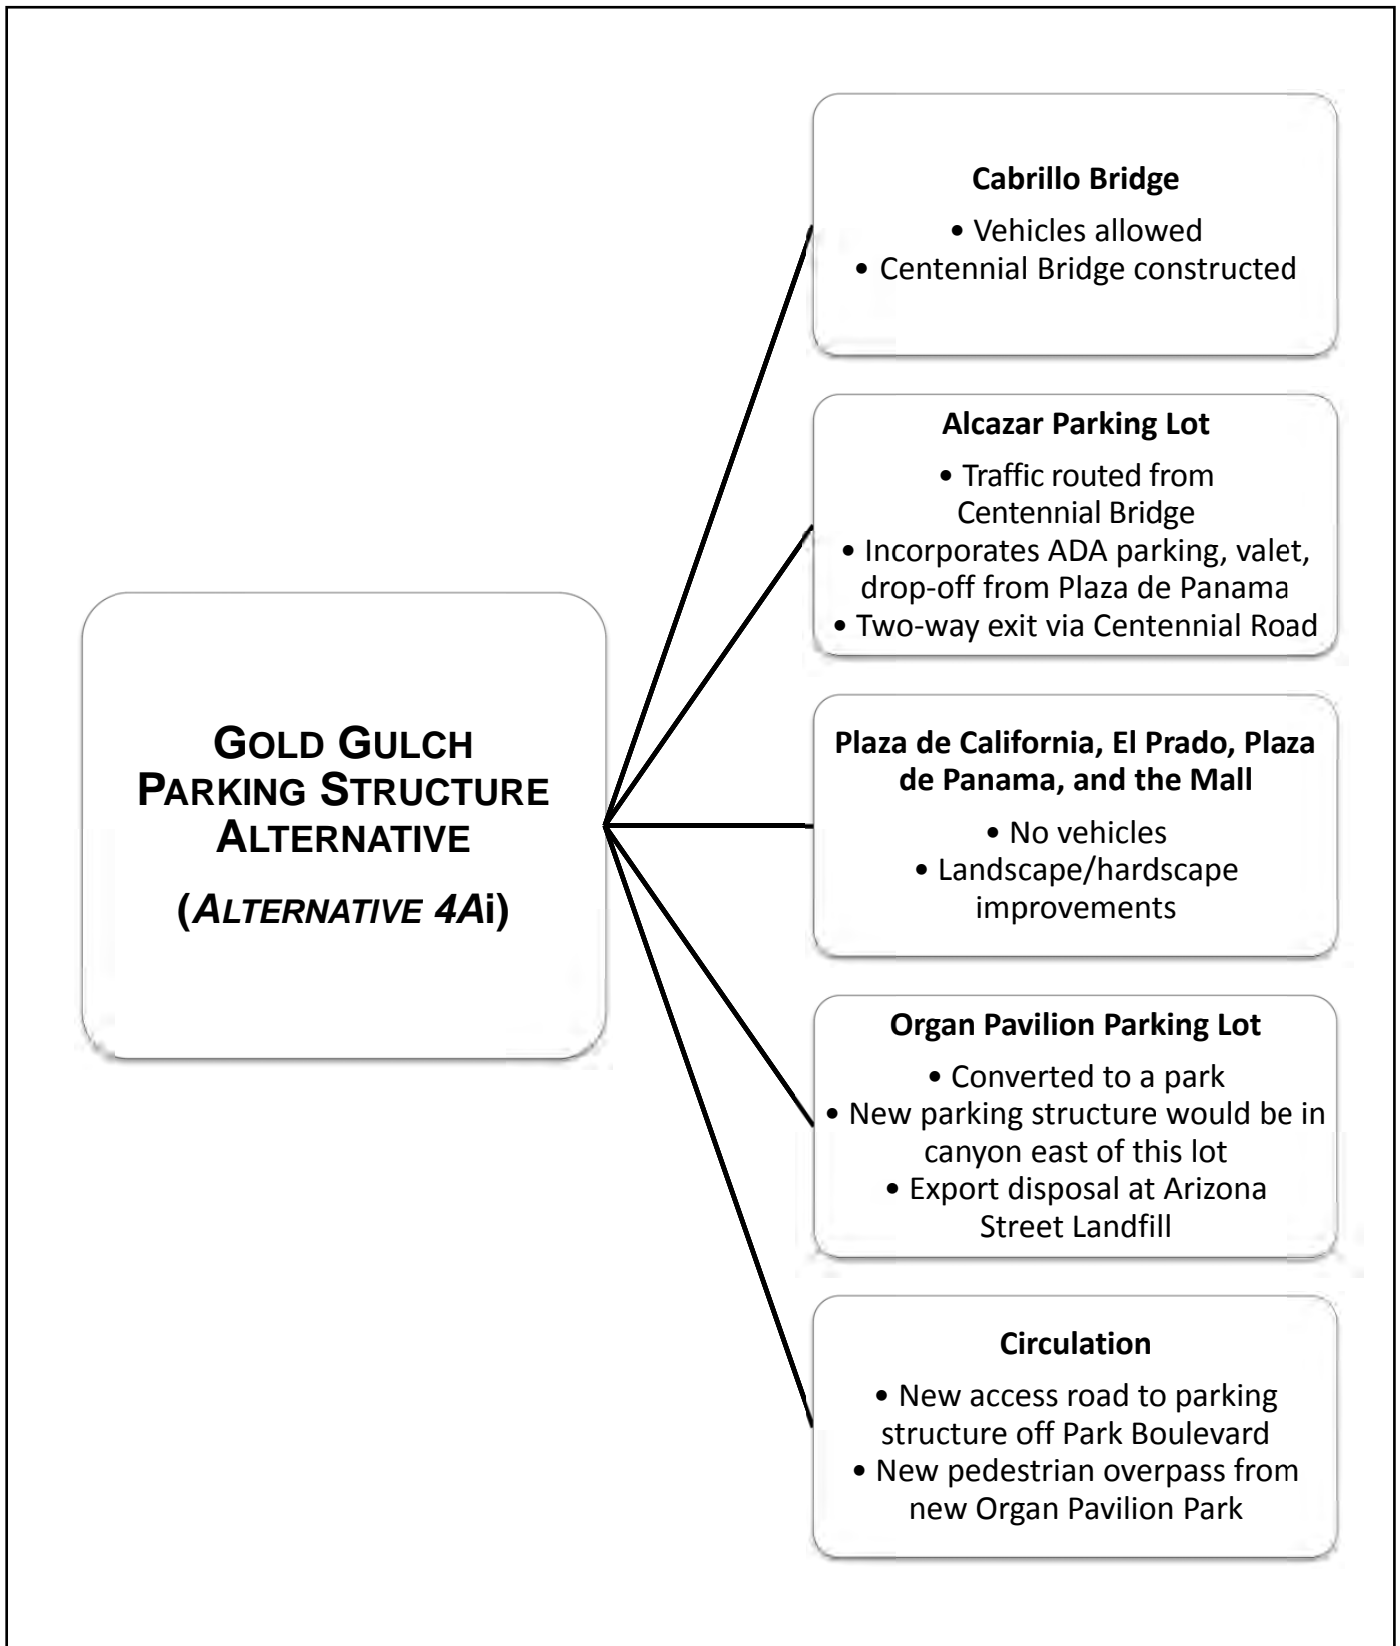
GOLD GULCH PARKING STRUCTURE ALTERNATIVE

(ALTERNATIVE 4Ai)

Cabrillo Bridge

• Vehicles allowed
• Centennial Bridge constructed

Alcazar Parking Lot

• Traffic routed from Centennial Bridge
• Incorporates ADA parking, valet, drop-off from Plaza de Panama
• Two-way exit via Centennial Road

Plaza de California, El Prado, Plaza de Panama, and the Mall

• No vehicles
• Landscape/hardscape improvements

Organ Pavilion Parking Lot

• Converted to a park
• New parking structure would be in canyon east of this lot
• Export disposal at Arizona Street Landfill

Circulation

• New access road to parking structure off Park Boulevard
• New pedestrian overpass from new Organ Pavilion Park